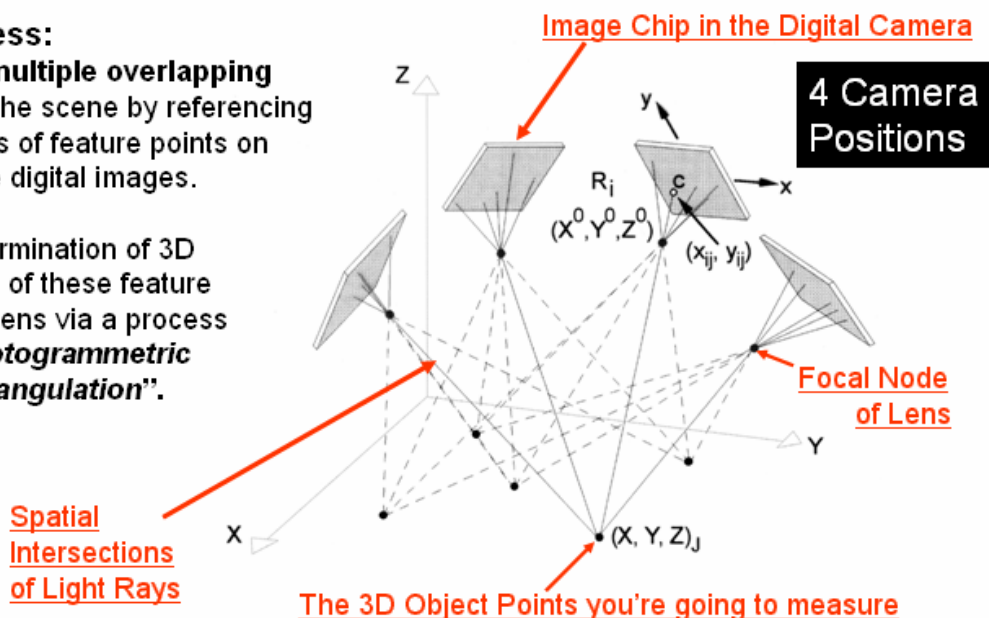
ess:
nultiple overlapping
he scene by referencing
s of feature points on
digital images.

rmination of 3D
of these feature
ens via a process
otogrammetric
angulation".

Image Chip in the Digital Camera

4 Camera Positions

Z

y

x

c

$R_i$

$(X^0, Y^0, Z^0)$

$(x_{ij}, y_{ij})$

Focal Node of Lens

Y

X

$(X, Y, Z)_J$

Spatial Intersections of Light Rays

The 3D Object Points you're going to measure